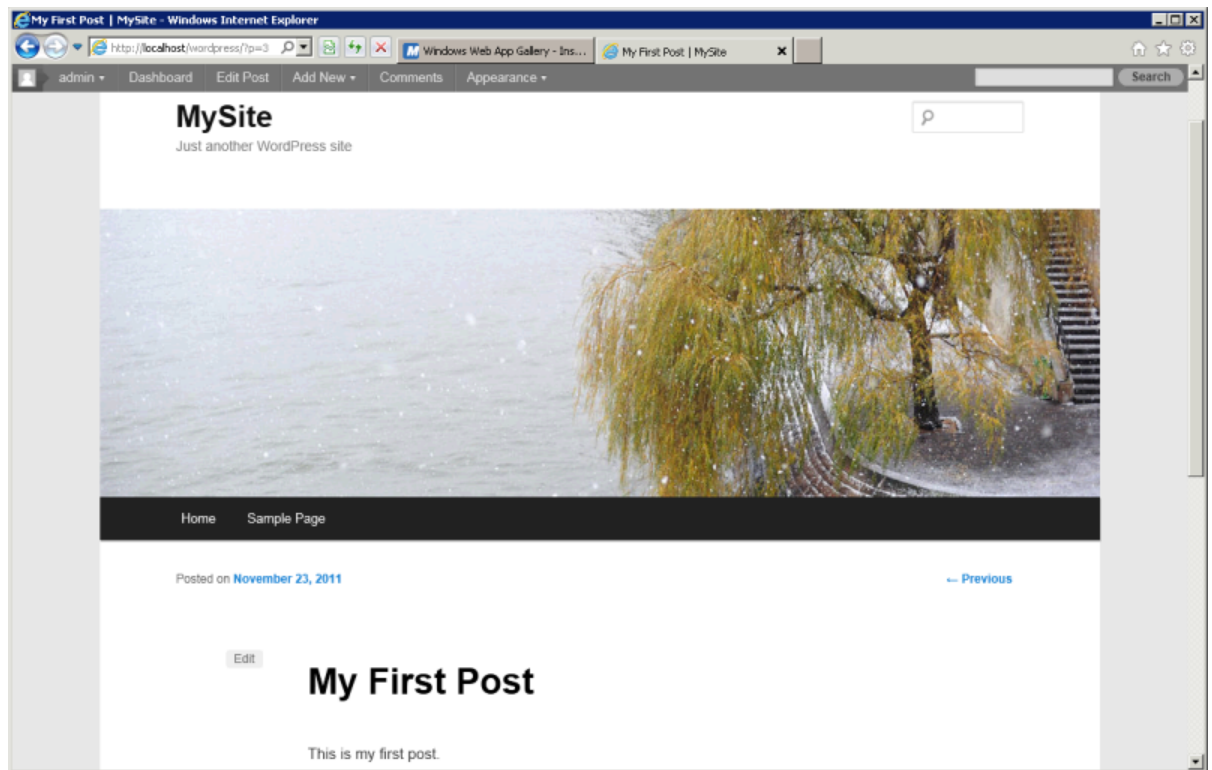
My First Post | MySite - Windows Internet Explorer

http://localhost/wordpress/?p=3

Windows Web App Gallery - Ins...

My First Post | MySite

admin Dashboard Edit Post Add New Comments Appearance

Search

MySite

Just another WordPress site

Home Sample Page

Posted on November 23, 2011

← Previous

Edit

My First Post

This is my first post.